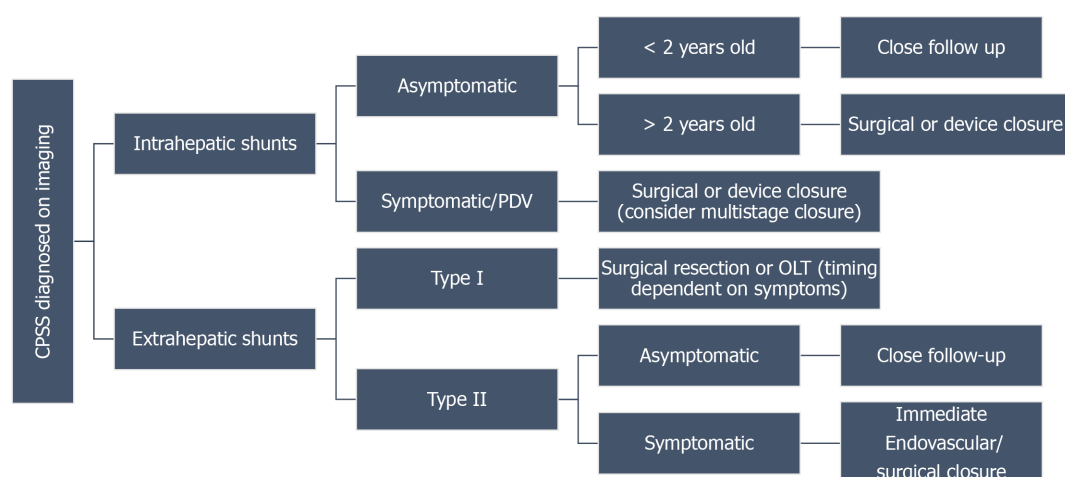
CPSS diagnosed on imaging

Intrahepatic shunts

Asymptomatic

< 2 years old

Close follow up

> 2 years old

Surgical or device closure

Symptomatic/PDV

Surgical or device closure (consider multistage closure)

Extrahepatic shunts

Type I

Surgical resection or OLT (timing dependent on symptoms)

Type II

Asymptomatic

Close follow-up

Symptomatic

Immediate Endovascular/ surgical closure